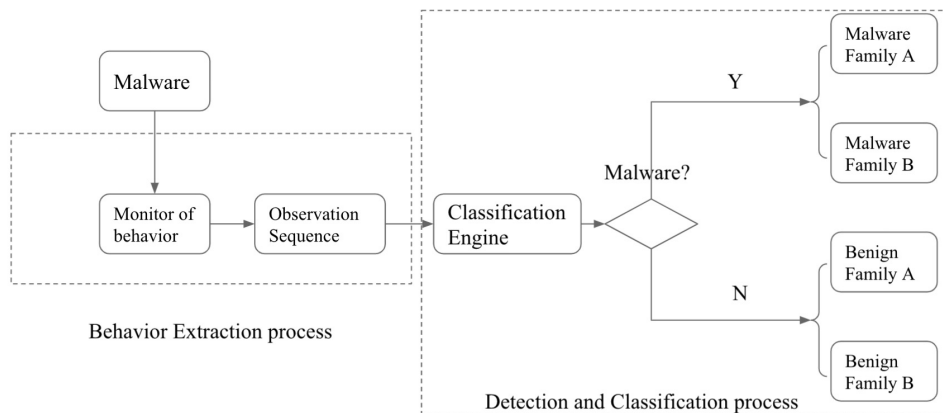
Malware

Monitor of behavior

Observation Sequence

Behavior Extraction process

Classification Engine

Malware?

Y

N

Malware Family A

Malware Family B

Benign Family A

Benign Family B

Detection and Classification process